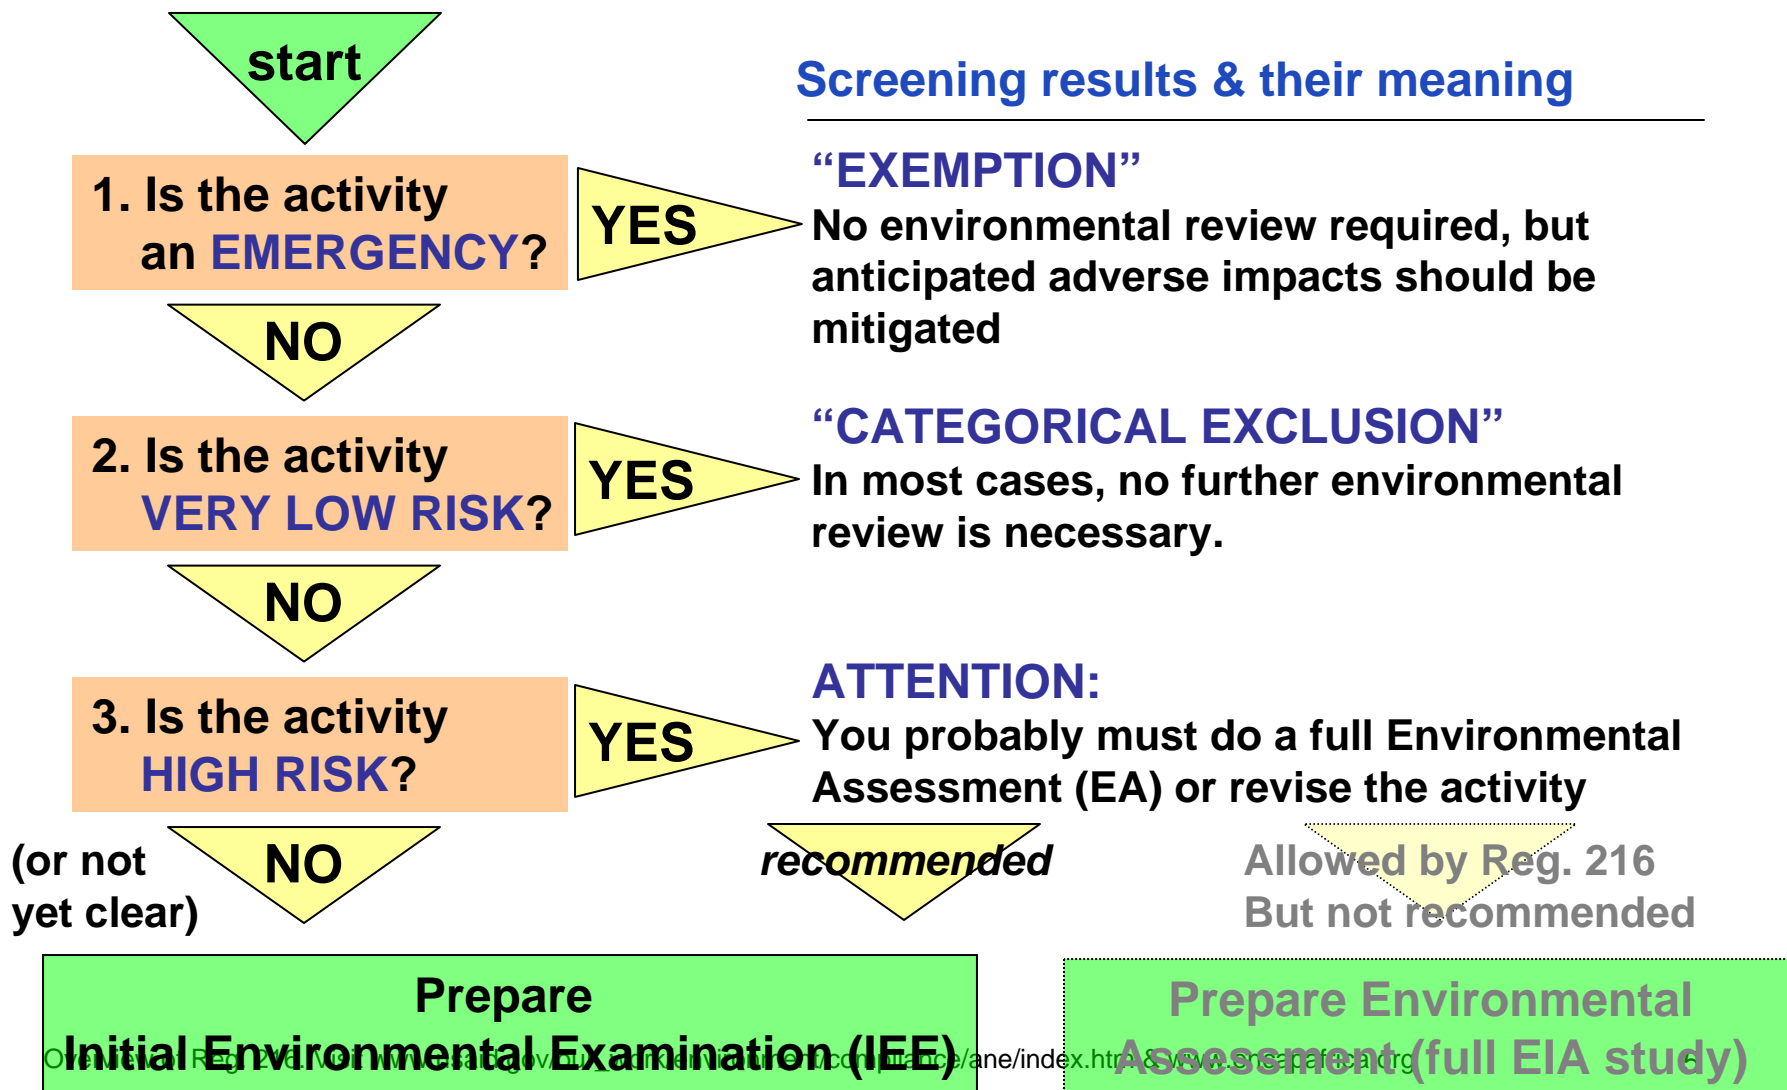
start

Screening results & their meaning

1. Is the activity an EMERGENCY?

YES

"EXEMPTION"
No environmental review required, but anticipated adverse impacts should be mitigated

NO

2. Is the activity VERY LOW RISK?

YES

"CATEGORICAL EXCLUSION"
In most cases, no further environmental review is necessary.

NO

3. Is the activity HIGH RISK?

YES

ATTENTION:
You probably must do a full Environmental Assessment (EA) or revise the activity

(or not yet clear)

NO

recommended

Allowed by Reg. 216
But not recommended

Prepare
Initial Environmental Examination (IEE)

Prepare Environmental Assessment (full EIA study)

Overview of Reg. 216. Visit www.usaid.gov/our_work/environment/compliance/ane/index.htm & www.encapafrica.org 6